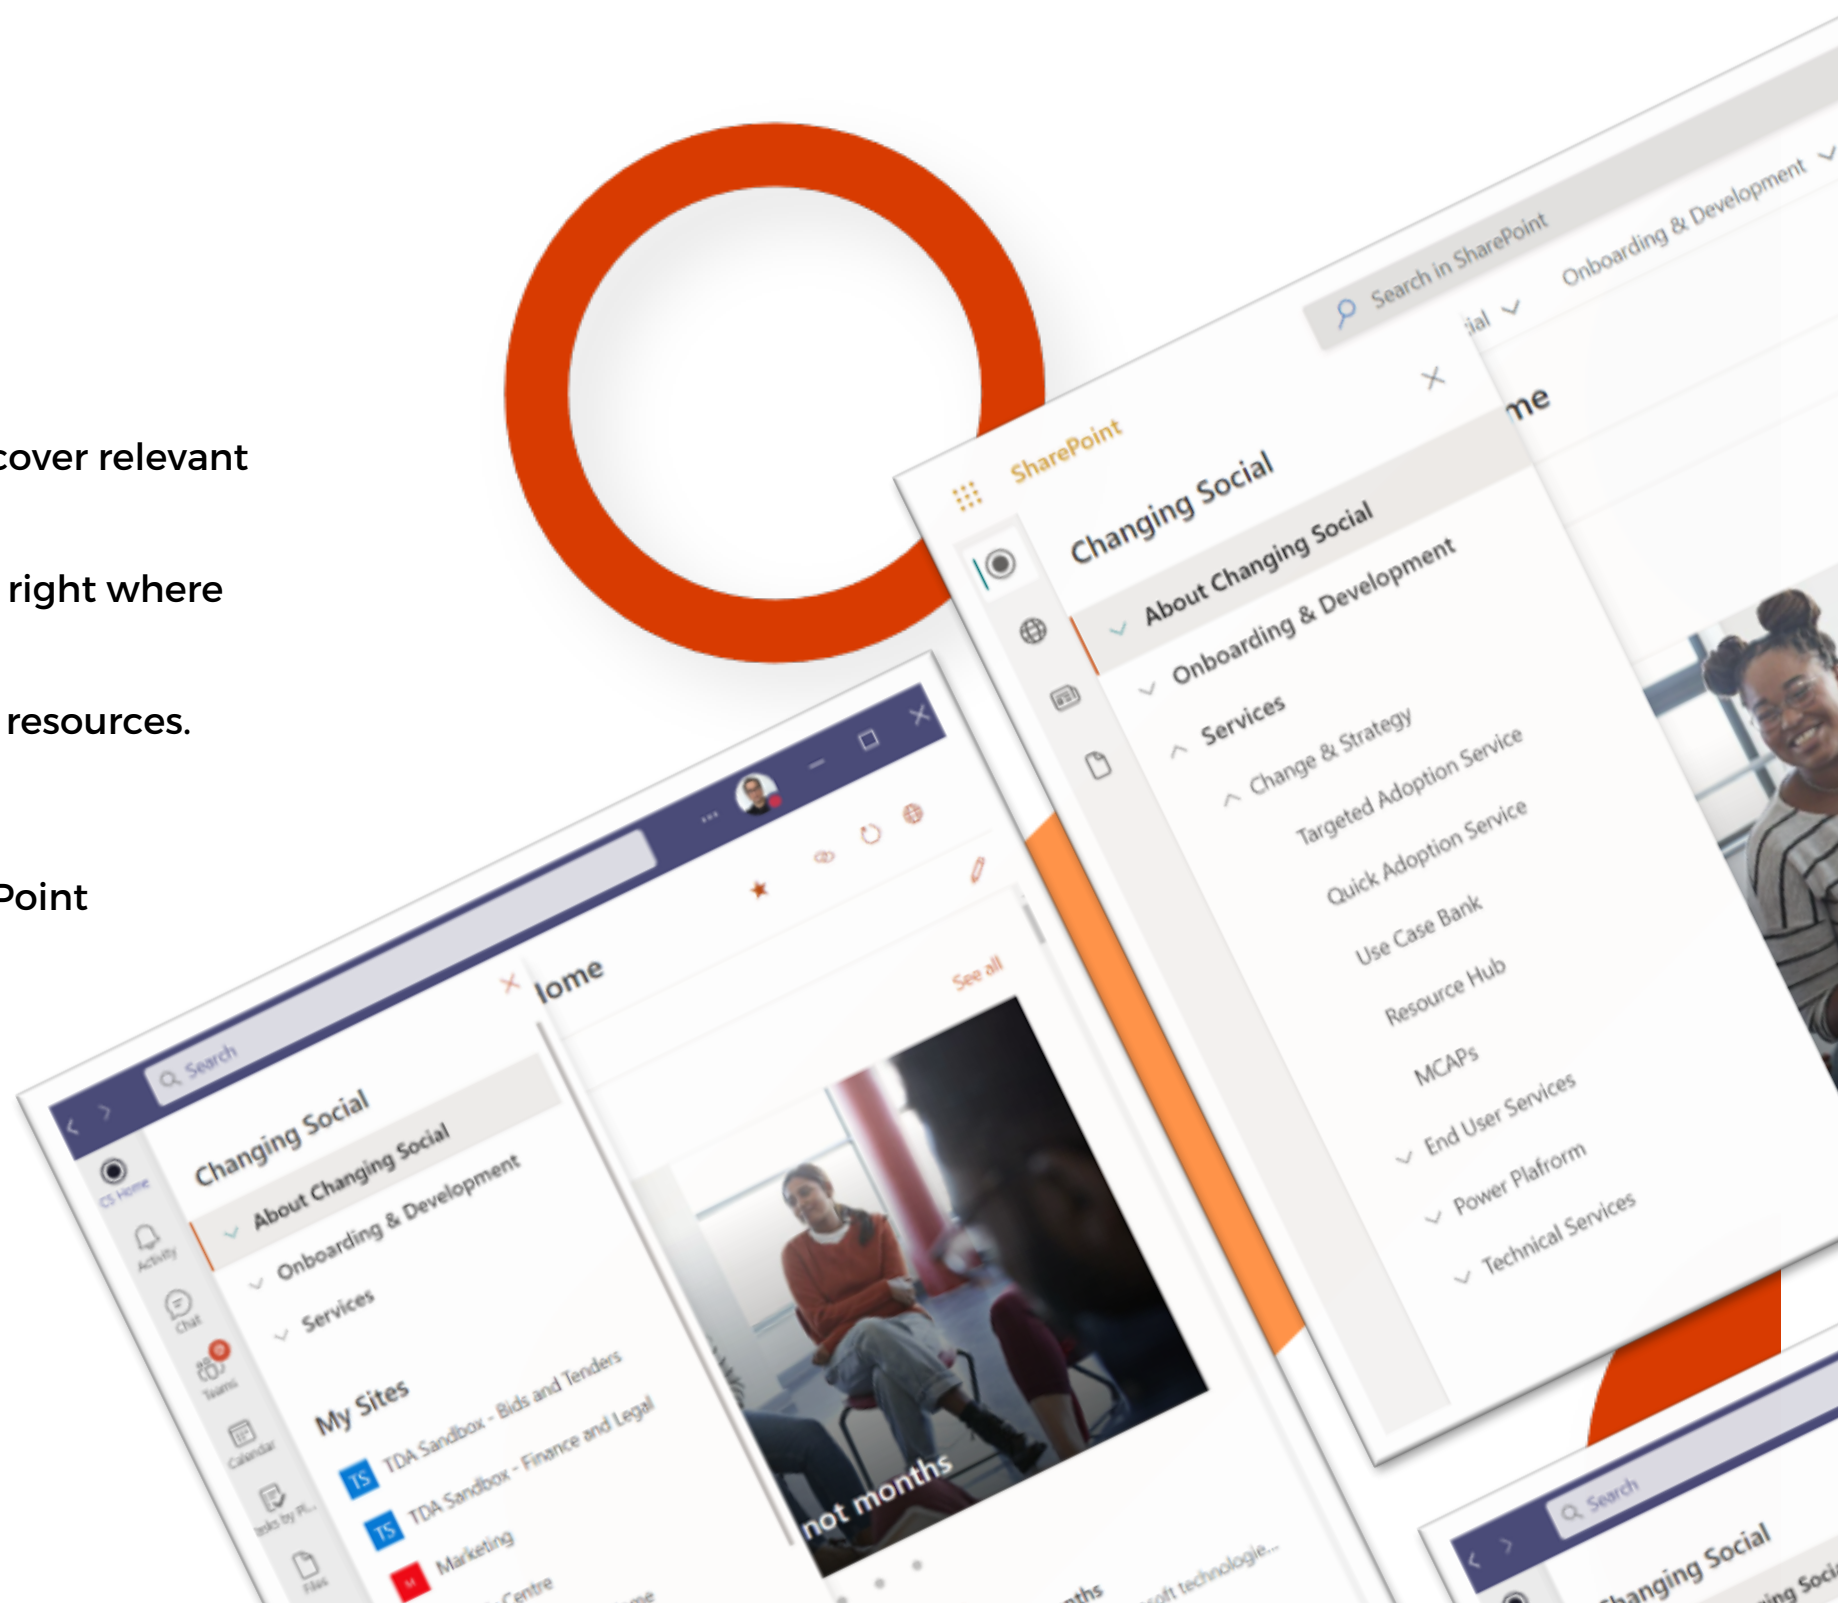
cover relevant

right where

resources.

Point

SharePoint

Search in SharePoint

ial

Onboarding & Development

me

Changing Social

About Changing Social

Onboarding & Development

Services

Change & Strategy

Targeted Adoption Service

Quick Adoption Service

Use Case Bank

Resource Hub

MCAPs

End User Services

Power Plaform

Technical Services

Search

Changing Social

About Changing Social

Onboarding & Development

Services

My Sites

TS TDA Sandbox - Bids and Tenders

TS TDA Sandbox - Finance and Legal

M Marketing

Centre

CS Home

Activity

Chat

Teams

Calendar

Files

lome

See all

not months

nths

oft technologie...

Search

Changing Social

ing Soci